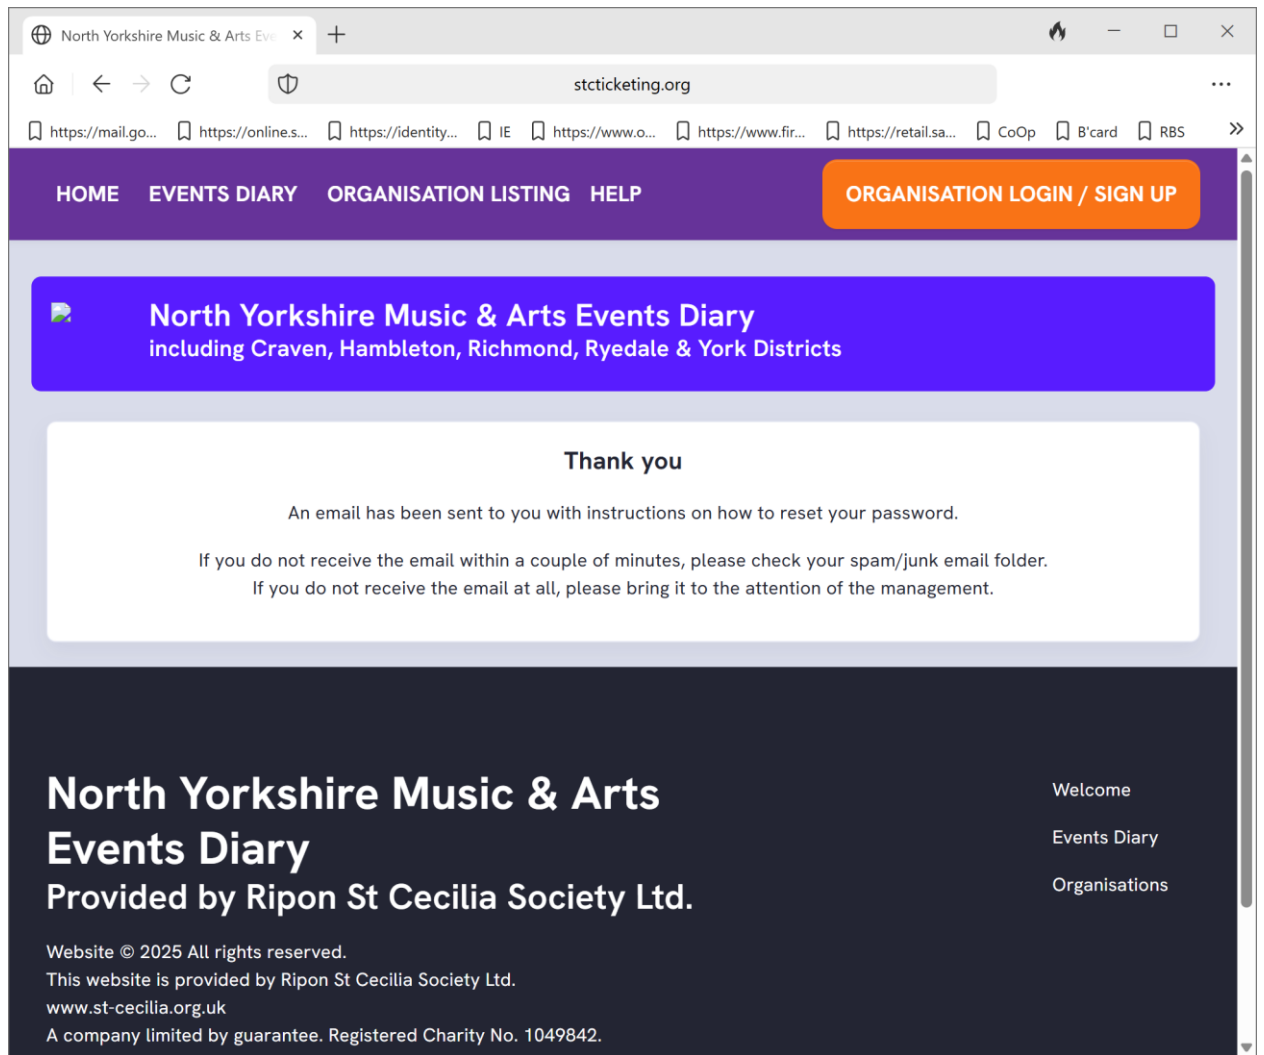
North Yorkshire Music & Arts Eve ×

stcticketing.org

https://mail.go... https://online.s... https://identity... IE https://www.o... https://www.fir... https://retail.sa... CoOp B'card RBS

HOME EVENTS DIARY ORGANISATION LISTING HELP ORGANISATION LOGIN / SIGN UP

North Yorkshire Music & Arts Events Diary
including Craven, Hambleton, Richmond, Ryedale & York Districts

Thank you

An email has been sent to you with instructions on how to reset your password.

If you do not receive the email within a couple of minutes, please check your spam/junk email folder.
If you do not receive the email at all, please bring it to the attention of the management.

North Yorkshire Music & Arts Events Diary
Provided by Ripon St Cecilia Society Ltd.

Website © 2025 All rights reserved.
This website is provided by Ripon St Cecilia Society Ltd.
www.st-cecilia.org.uk
A company limited by guarantee. Registered Charity No. 1049842.

Welcome

Events Diary

Organisations